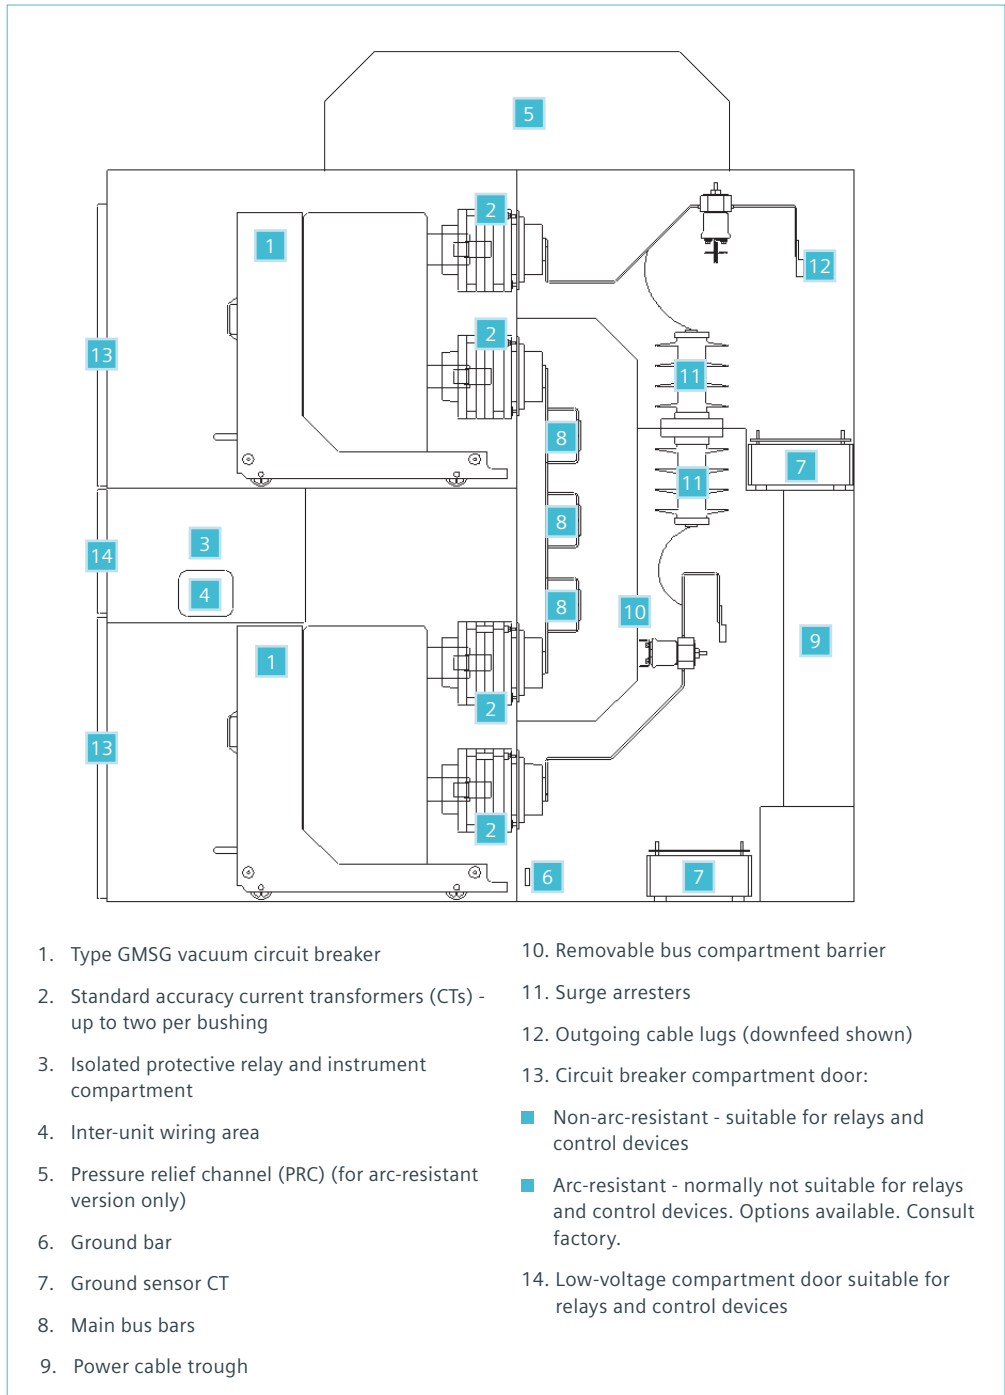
5

1

2

2

12

13

11

8

7

11

8

14

3

4

8

10

9

1

2

13

2

6

7

1. Type GMSG vacuum circuit breaker

2. Standard accuracy current transformers (CTs) - up to two per bushing

3. Isolated protective relay and instrument compartment

4. Inter-unit wiring area

5. Pressure relief channel (PRC) (for arc-resistant version only)

6. Ground bar

7. Ground sensor CT

8. Main bus bars

9. Power cable trough

10. Removable bus compartment barrier

11. Surge arresters

12. Outgoing cable lugs (downfeed shown)

13. Circuit breaker compartment door:

Non-arc-resistant - suitable for relays and control devices

Arc-resistant - normally not suitable for relays and control devices. Options available. Consult factory.

14. Low-voltage compartment door suitable for relays and control devices